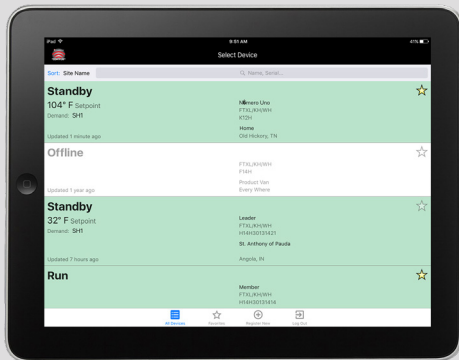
iPad 9:51 AM 41%

Select Device

Sort: Site Name

Name, Serial...

Standby
104° F Setpoint
Demand: SH1
Updated 1 minute ago

Número Uno
FTXL/KH/WH
K12H
Home
Old Hickory, TN

Offline
Updated 1 year ago

FTXL/KH/WH
F14H
Product Van
Every Where

Standby
32° F Setpoint
Demand: SH1
Updated 7 hours ago

Leader
FTXL/KH/WH
H14H30131421
St. Anthony of Paula
Angola, IN

Run

Member
FTXL/KH/WH
H14H30131414

All Devices Favorites Register New Log Out